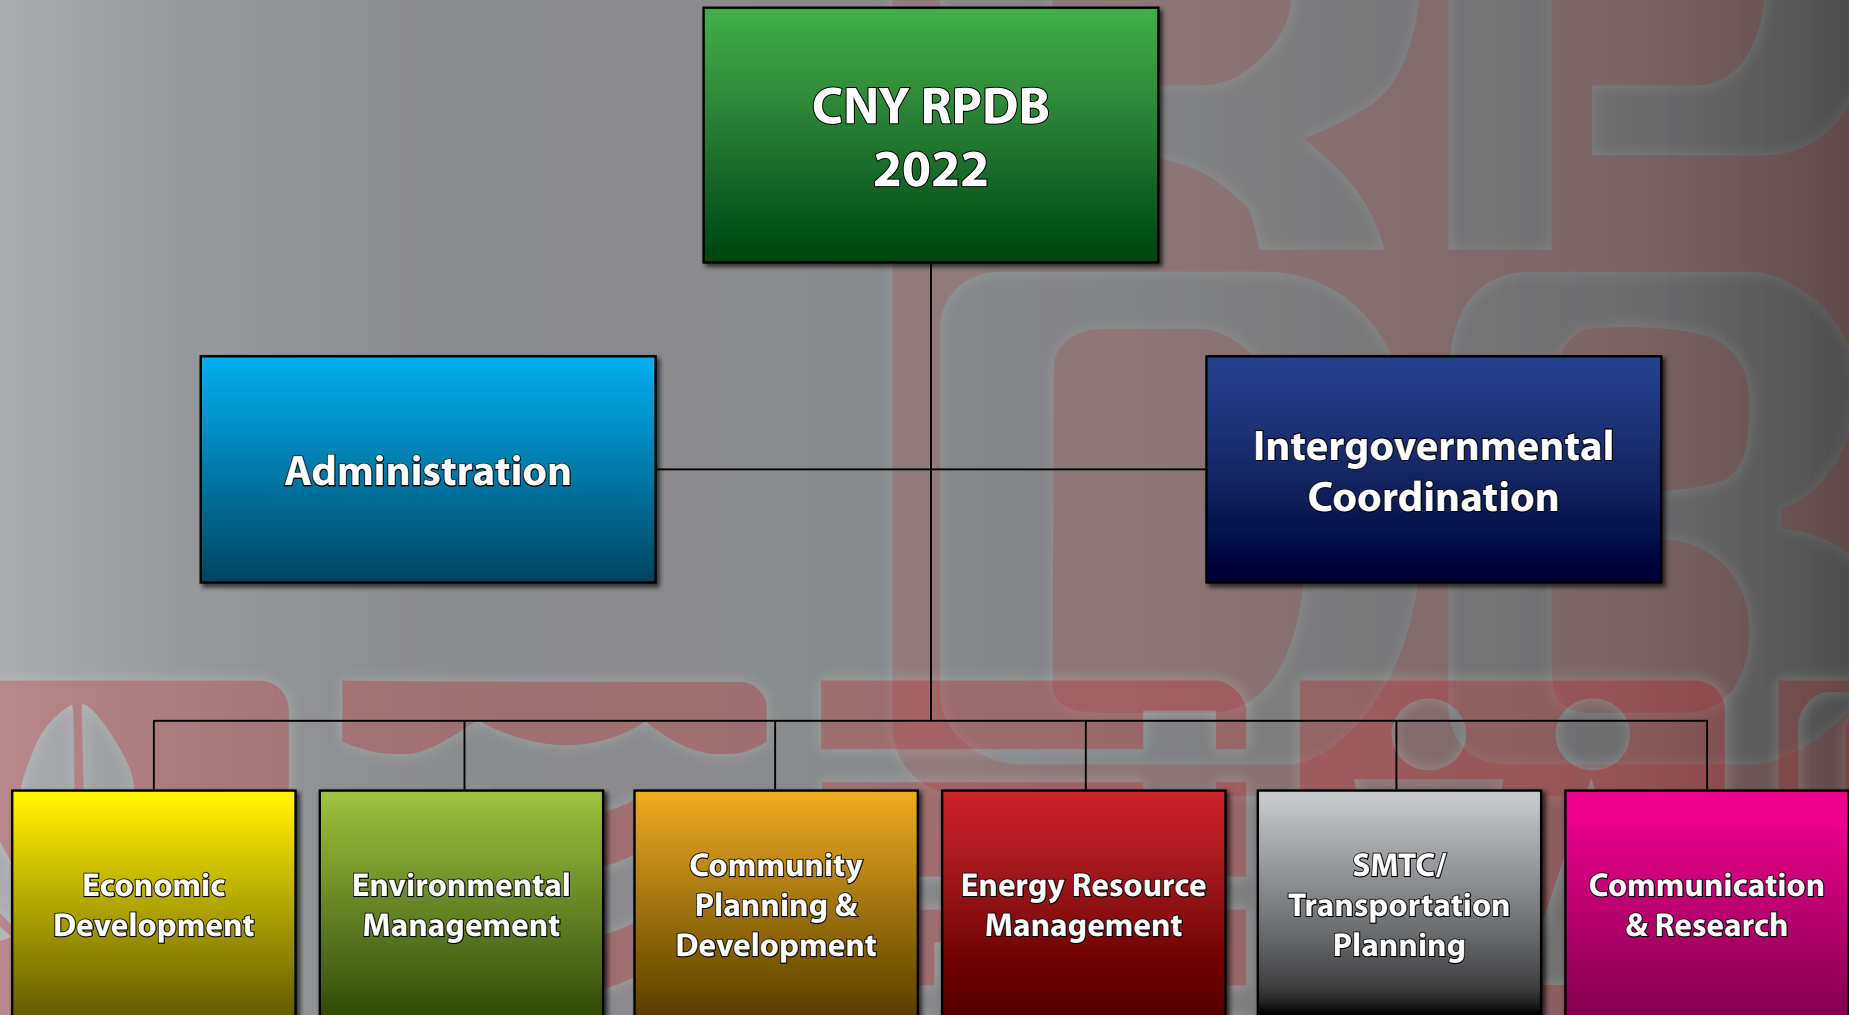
CNY RPDB
2022

Administration

Intergovernmental Coordination

Economic Development

Environmental Management

Community Planning & Development

Energy Resource Management

SMTC/ Transportation Planning

Communication & Research